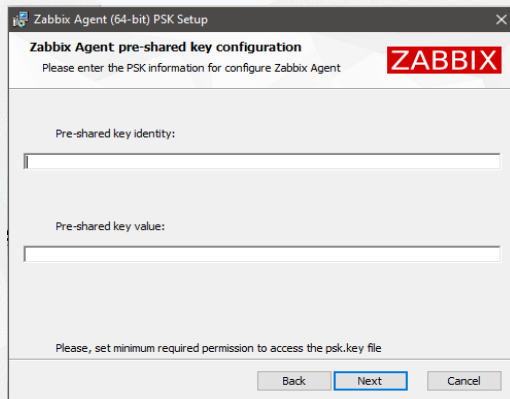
Zabbix Agent (64-bit) PSK Setup

Zabbix Agent pre-shared key configuration

Please enter the PSK information for configure Zabbix Agent

ZABBIX

Pre-shared key identity:

Pre-shared key value:

Please, set minimum required permission to access the psk.key file

Back

Next

Cancel